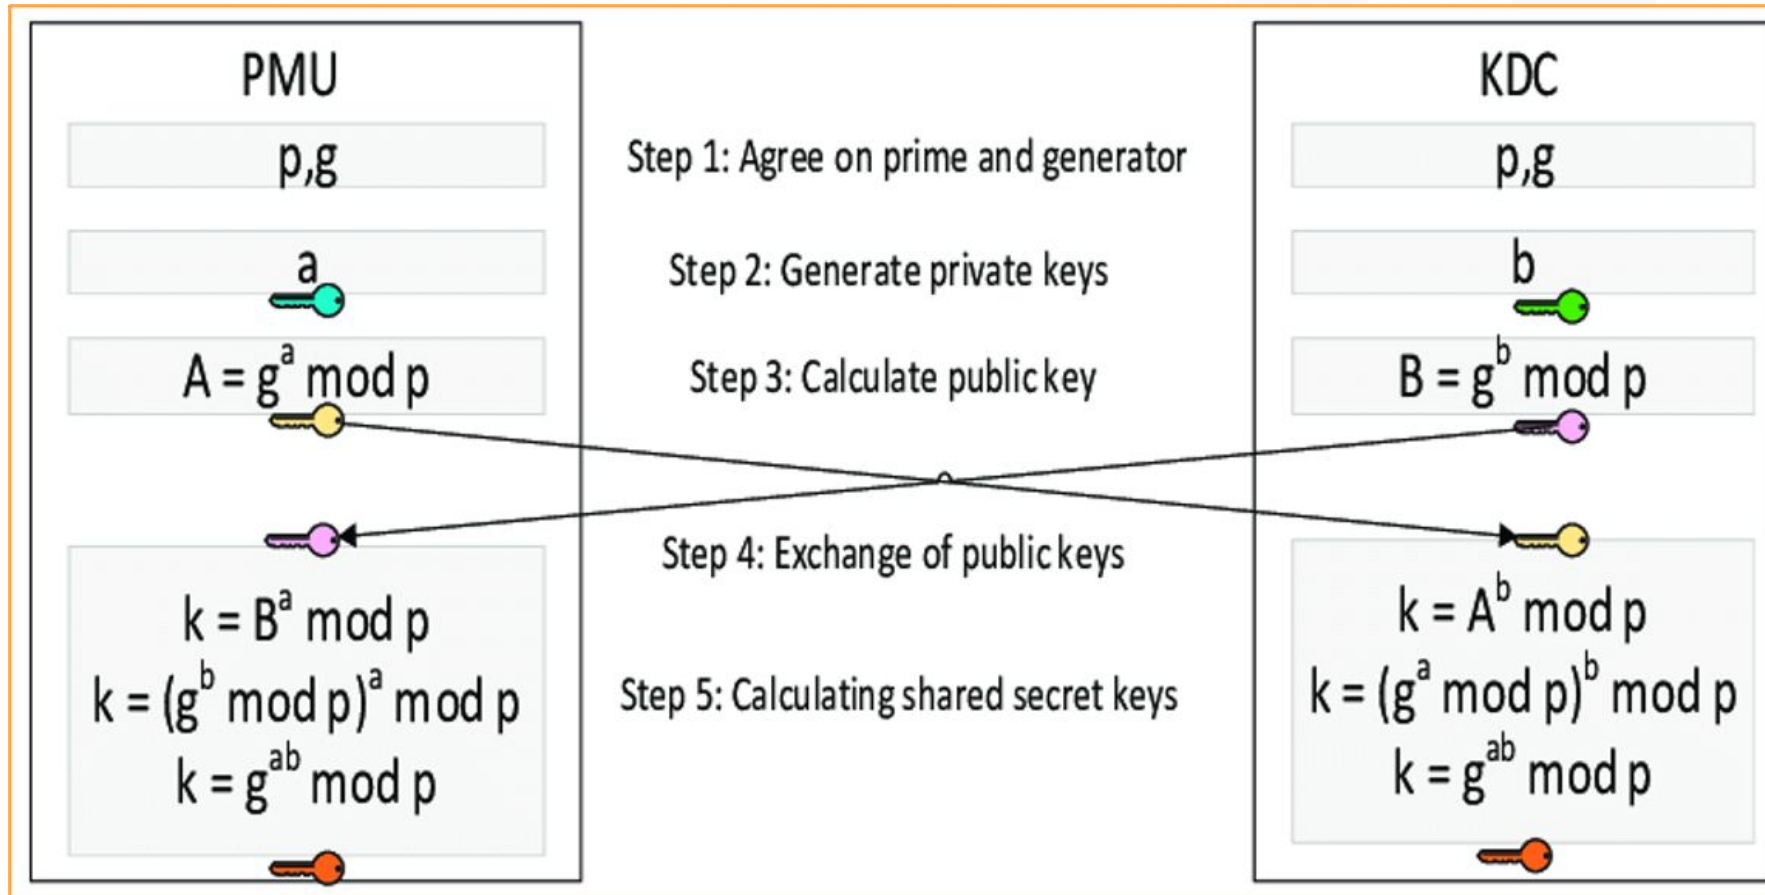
PMU

p,g

a

$A = g^a \mod p$

$k = B^a \mod p$
$k = (g^b \mod p)^a \mod p$
$k = g^{ab} \mod p$

Step 1: Agree on prime and generator

Step 2: Generate private keys

Step 3: Calculate public key

Step 4: Exchange of public keys

Step 5: Calculating shared secret keys

KDC

p,g

b

$B = g^b \mod p$

$k = A^b \mod p$
$k = (g^a \mod p)^b \mod p$
$k = g^{ab} \mod p$